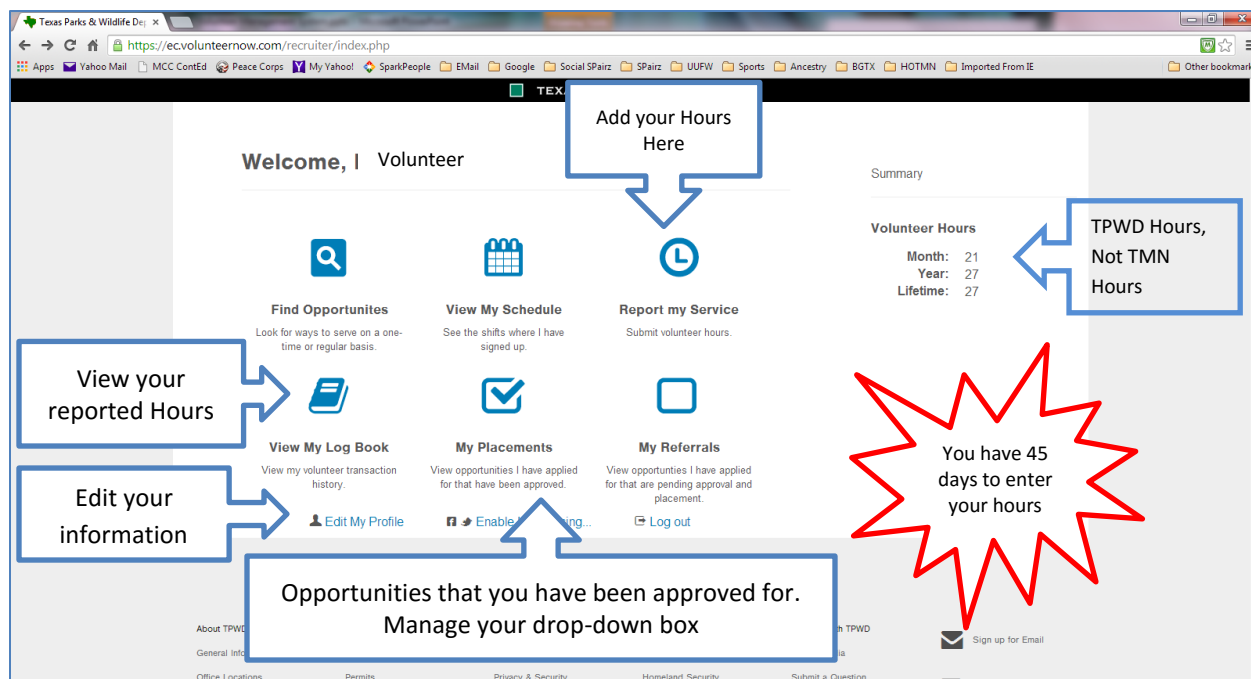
Texas Parks & Wildlife Dep ×

https://ec.volunteernow.com/recruiter/index.php

Apps Yahoo Mail MCC ContEd Peace Corps My Yahoo! SparkPeople EMail Google Social SPairz SPairz UUFW Sports Ancestry BGTX HOTMN Imported From IE Other bookmark

TEX

Add your Hours Here

Welcome, I Volunteer

Summary

Volunteer Hours

Month: 21
Year: 27
Lifetime: 27

TPWD Hours, Not TMN Hours

Find Opportunites
Look for ways to serve on a one-time or regular basis.

View My Schedule
See the shifts where I have signed up.

Report my Service
Submit volunteer hours.

View your reported Hours

View My Log Book
View my volunteer transaction history.

My Placements
View opportunities I have applied for that have been approved.

My Referrals
View opportunities I have applied for that are pending approval and placement.

You have 45 days to enter your hours

Edit your information

Edit My Profile

Enable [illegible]ing...

Log out

Opportunities that you have been approved for. Manage your drop-down box

About TPWD

General Info

Office Locations

Permits

Privacy & Security

Homeland Security

Submit a Question

th TPWD

ia

Sign up for Email